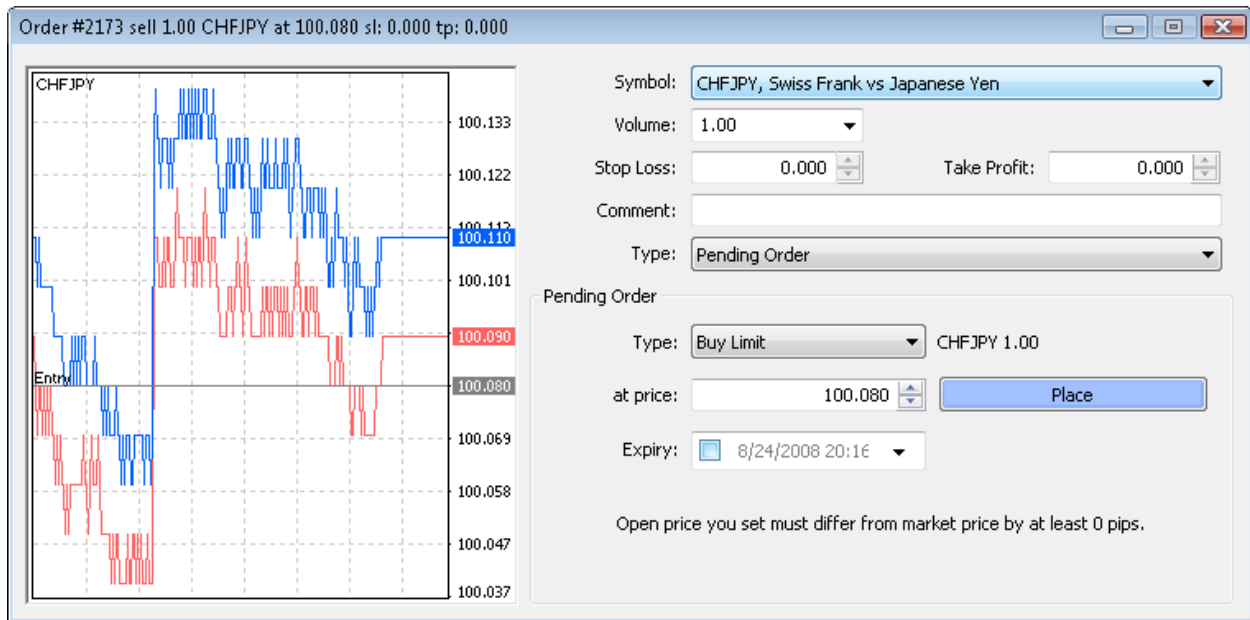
Order #2173 sell 1.00 CHFJPY at 100.080 sl: 0.000 tp: 0.000

CHFJPY

Entry

100.133
100.122
100.112
100.110
100.101
100.090
100.080
100.069
100.058
100.047
100.037

Symbol: CHFJPY, Swiss Frank vs Japanese Yen

Volume: 1.00

Stop Loss: 0.000

Take Profit: 0.000

Comment:

Type: Pending Order

Pending Order

Type: Buy Limit

CHFJPY 1.00

at price: 100.080

Place

Expiry: 8/24/2008 20:16

Open price you set must differ from market price by at least 0 pips.